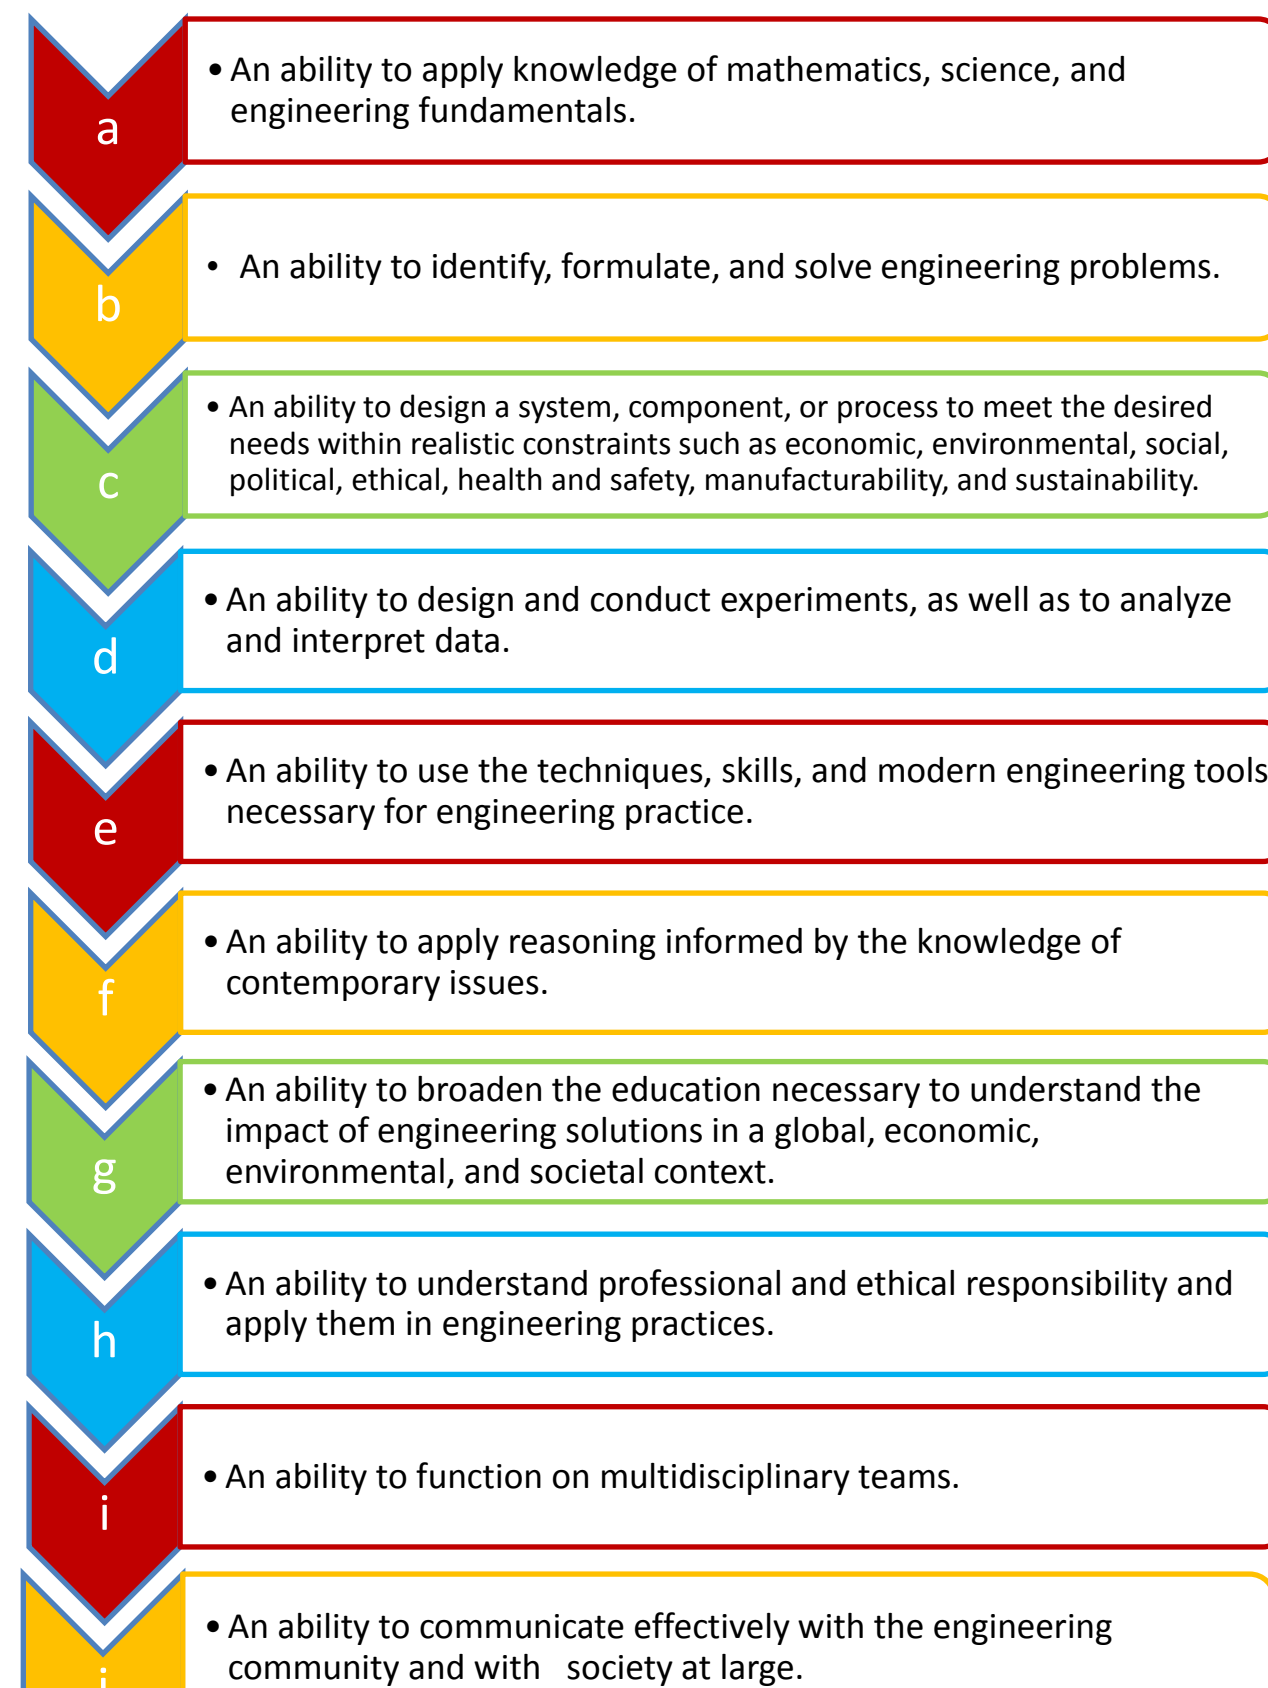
a

• An ability to apply knowledge of mathematics, science, and engineering fundamentals.

b

• An ability to identify, formulate, and solve engineering problems.

c

• An ability to design a system, component, or process to meet the desired needs within realistic constraints such as economic, environmental, social, political, ethical, health and safety, manufacturability, and sustainability.

d

• An ability to design and conduct experiments, as well as to analyze and interpret data.

e

• An ability to use the techniques, skills, and modern engineering tools necessary for engineering practice.

f

• An ability to apply reasoning informed by the knowledge of contemporary issues.

g

• An ability to broaden the education necessary to understand the impact of engineering solutions in a global, economic, environmental, and societal context.

h

• An ability to understand professional and ethical responsibility and apply them in engineering practices.

i

• An ability to function on multidisciplinary teams.

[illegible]

• An ability to communicate effectively with the engineering community and with society at large.